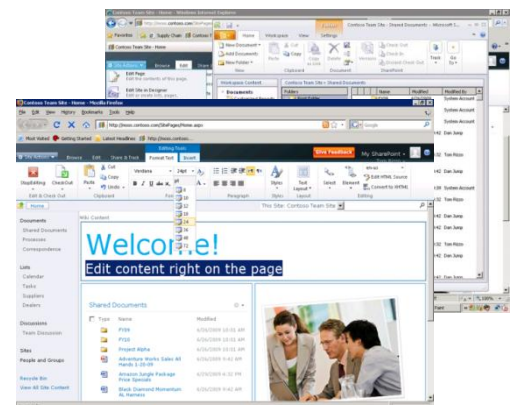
Contoso Team Site - Home - Windows Internet Explorer
http://www.contoso.com/SitePages/
Favorites | Supply Chain | Contoso
Contoso Team Site - Home
Contoso Team Site - Shared Documents - Microsoft S...
Site Actions | Browse | Edit
Edit Page
Edit the contents of this page.
Sync to SharePoint Workspace
Edit Site in Designer
Home | Work space | View | Settings
New Document | Add Documents | New Folder
Cut | Copy | Paste
Workspace Content
Documents
System Account
System Account
System Account
System Account
Dan Jump
Tom Rizzo
Dan Jump
Dan Jump
Dan Jump
Dan Jump

Contoso Team Site - Home - Mozilla Firefox
File Edit View History Bookmarks Tools Help
http://www.contoso.com/SitePages/Home.aspx
Google
Most Visited | Getting Started | Latest Headlines | http://www.contoso...
Contoso Team Site - Home
Editing Tools
Site Actions | Browse | Edit | Share & Track | Format Text | Insert
Give Feedback | My SharePoint | Dan Jump
Stop Editing | Check Out | Paste | Cut | Copy | Undo | Verdana | 24pt | Styles | Text Layout | Upload | Element | Edit HTML Source | Convert to XHTML
Edit & Check Out | Clipboard | Font | Paragraph | Styles | Layout | Markup
8
10
12
14
18
24
36
48
72
Home
This Site: Contoso Team Site
Wiki Content
Documents
Shared Documents
Processes
Correspondence
Lists
Calendar
Tasks
Suppliers
Dealers
Discussions
Team Discussion
Sites
People and Groups
Recycle Bin
View All Site Content
Welcome!
Edit content right on the page
Shared Documents
Type | Name | Modified
FY09 | 6/25/2009 10:01 AM
FY10 | 6/25/2009 10:01 AM
Project Alpha | 6/25/2009 10:01 AM
Adventure Works Sales All Hands 1-20-09 | 6/25/2009 9:42 AM
Amazon Jungle Package Price Specials | 6/25/2009 9:42 PM
Black Diamond Momentum XL Harness | 6/25/2009 9:42 AM